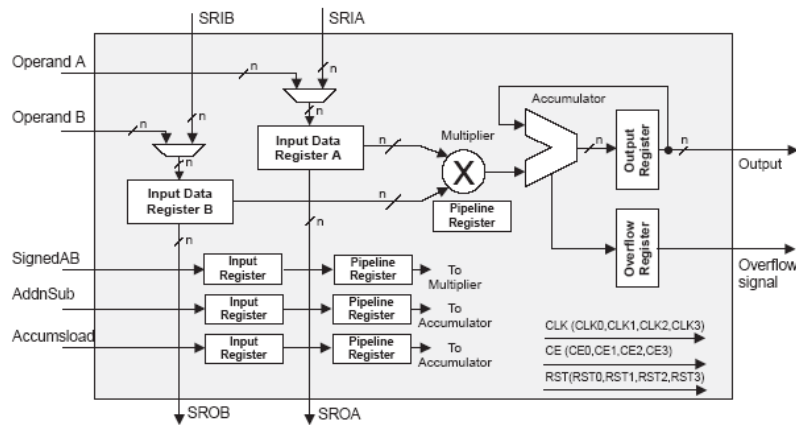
SRIB
SRIA
Operand A
n
n
Operand B
n
n
Input Data Register A
n
Multiplier
X
Accumulator
n
Output Register
n
Output
Input Data Register B
n
Pipeline Register
n
n
Overflow Register
Overflow signal
SignedAB
Input Register
Pipeline Register
To Multiplier
AddnSub
Input Register
Pipeline Register
To Accumulator
Accumsload
Input Register
Pipeline Register
To Accumulator
CLK (CLK0,CLK1,CLK2,CLK3)
CE (CE0,CE1,CE2,CE3)
RST(RST0,RST1,RST2,RST3)
SROB
SROA